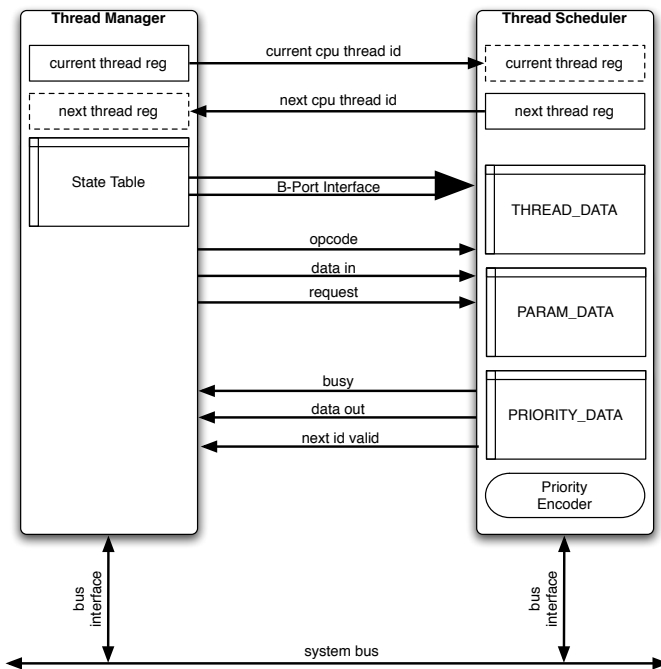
Thread Manager

current thread reg

next thread reg

State Table

Thread Scheduler

current thread reg

next thread reg

current cpu thread id

next cpu thread id

B-Port Interface

THREAD_DATA

opcode

data in

request

PARAM_DATA

busy

data out

next id valid

PRIORITY_DATA

Priority Encoder

bus interface

bus interface

system bus